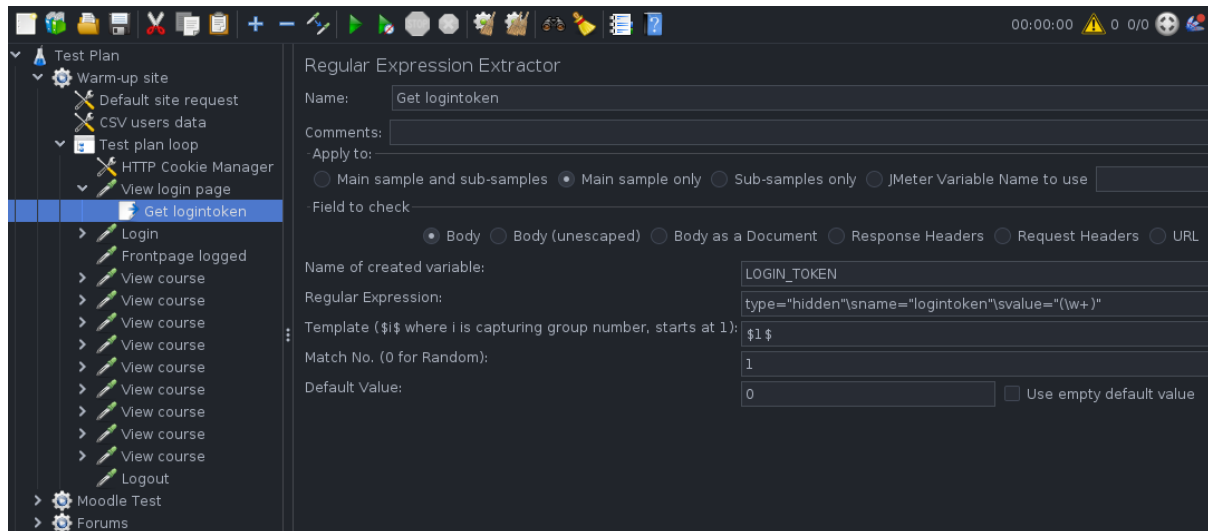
00:00:00 0 0/0

Test Plan
Warm-up site
Default site request
CSV users data
Test plan loop
HTTP Cookie Manager
View login page
Get logintoken
Login
Frontpage logged
View course
View course
View course
View course
View course
View course
View course
View course
View course
Logout
Moodle Test
Forums

Regular Expression Extractor

Name: Get logintoken

Comments:

Apply to:
Main sample and sub-samples
Main sample only
Sub-samples only
JMeter Variable Name to use

Field to check
Body
Body (unescaped)
Body as a Document
Response Headers
Request Headers
URL

Name of created variable: LOGIN_TOKEN

Regular Expression: type="hidden"\sname="logintoken"\svalue="(\w+)"

Template ($i$ where i is capturing group number, starts at 1): $1$

Match No. (0 for Random): 1

Default Value: 0
Use empty default value